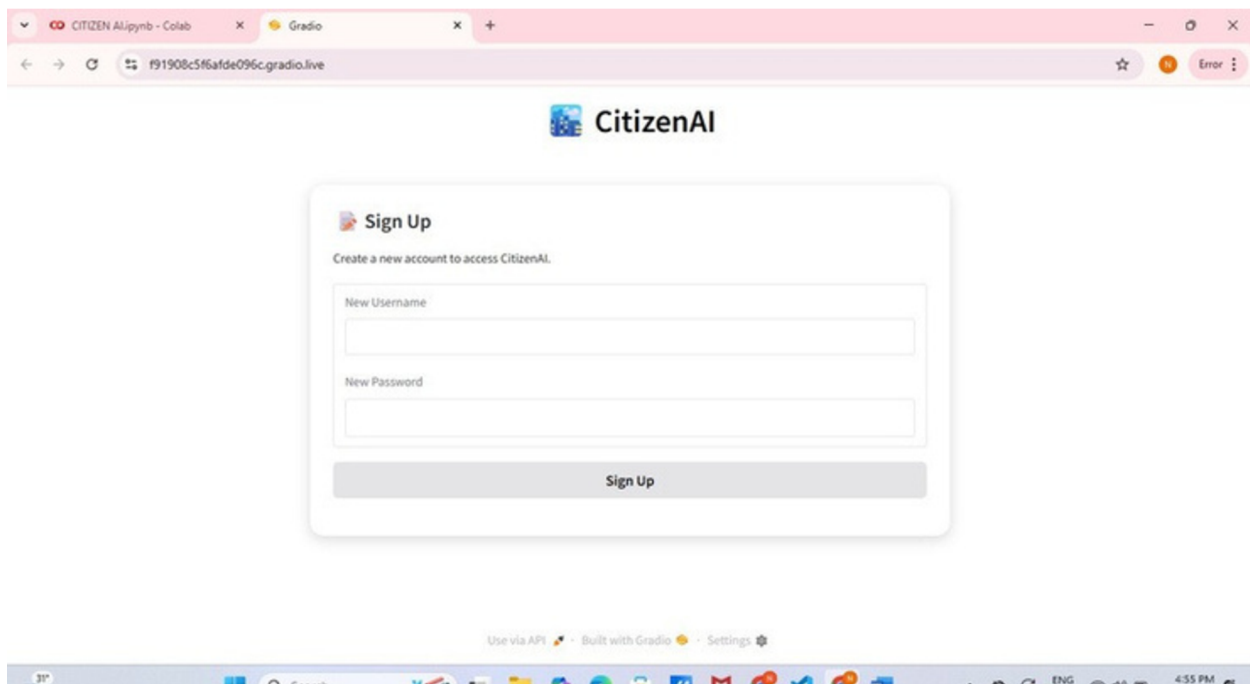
CO CITIZEN AI.ipynb - Colab ×
Gradio ×
+

f91908c5f6afde096c.gradio.live

N Error

CitizenAI

Sign Up

Create a new account to access CitizenAI.

New Username

New Password

Sign Up

Use via API · Built with Gradio · Settings

31°

ENG

4:55 PM